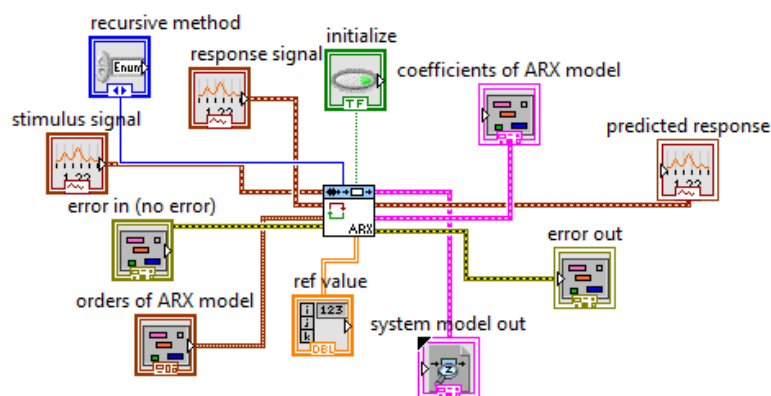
recursive method
Enum
response signal
initialize
TF
coefficients of ARX model
stimulus signal
1.23
predicted response
error in (no error)
ARX
error out
ref value
123
DBL
orders of ARX model
system model out